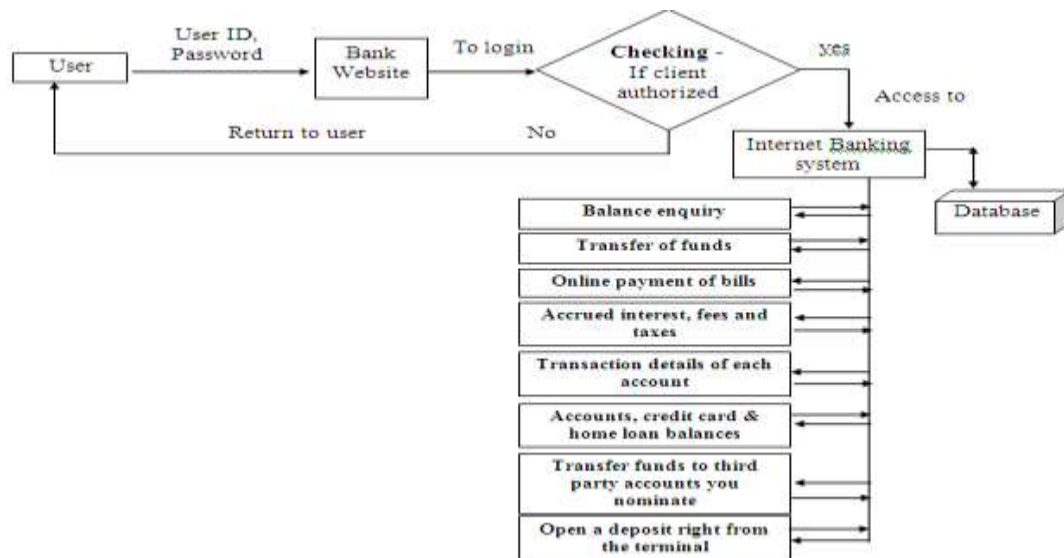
User

User ID, Password

Bank Website

To login

Checking - If client authorized

yes

Access to

Return to user

No

Internet Banking system

Database

Balance enquiry

Transfer of funds

Online payment of bills

Accrued interest, fees and taxes

Transaction details of each account

Accounts, credit card & home loan balances

Transfer funds to third party accounts you nominate

Open a deposit right from the terminal